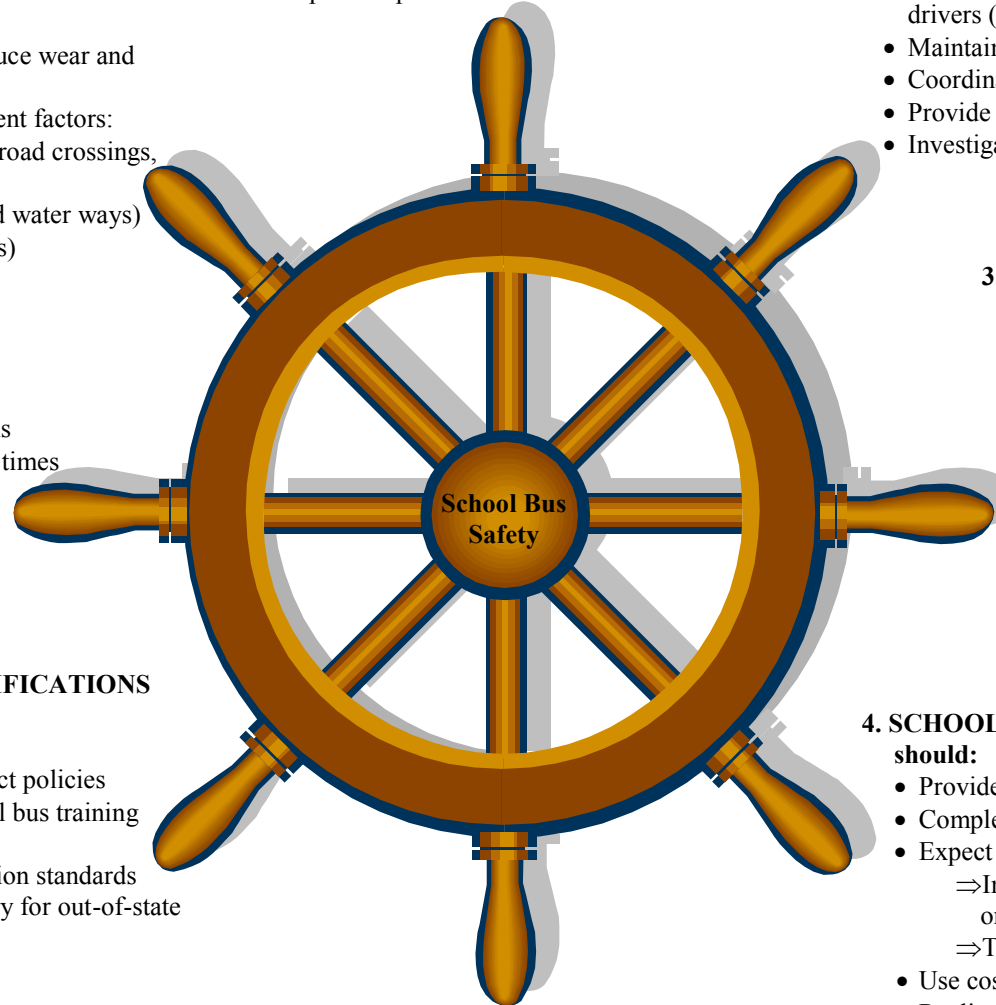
uce wear and

ent factors:
road crossings,

d water ways)
s)

s
times

FICATIONS

ct policies
l bus training

ion standards
y for out-of-state

School Bus
Safety

drivers (
• Maintai
• Coordin
• Provide
• Investig

3

4. SCHOOL
should:
• Provide
• Comple
• Expect
⇒I
o
⇒T
• Use cos